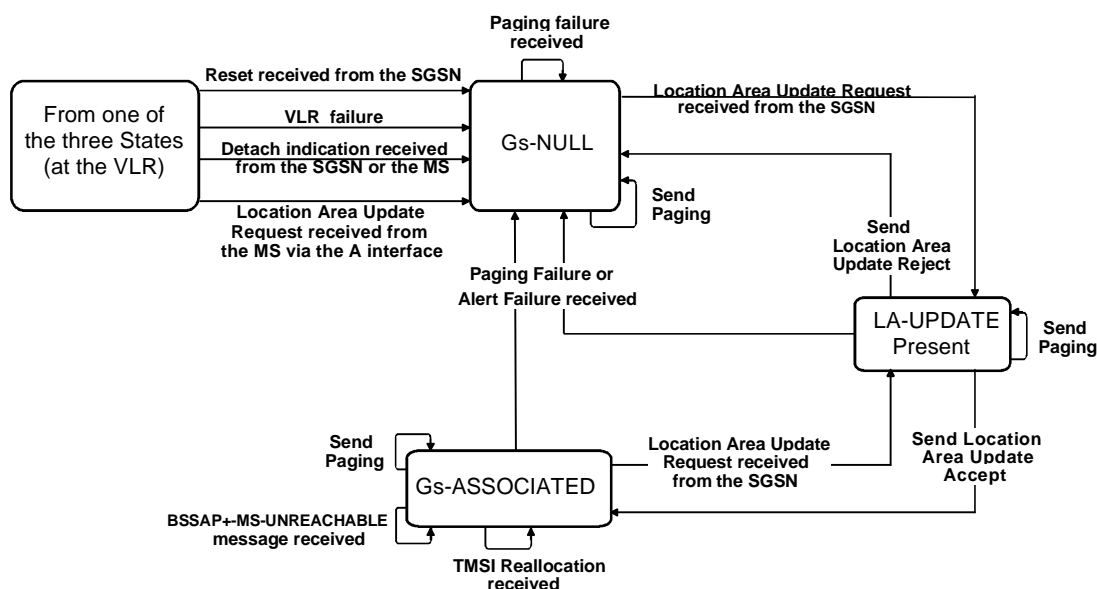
Paging failure received

From one of the three States (at the VLR)

Reset received from the SGSN

VLR failure

Detach indication received from the SGSN or the MS

Location Area Update Request received from the MS via the A interface

Gs-NULL

Location Area Update Request received from the SGSN

Send Paging

Send Location Area Update Reject

Paging Failure or Alert Failure received

LA-UPDATE Present

Send Paging

Send Paging

Gs-ASSOCIATED

Location Area Update Request received from the SGSN

Send Location Area Update Accept

BSSAP+-MS-UNREACHABLE message received

TMSI Reallocation received